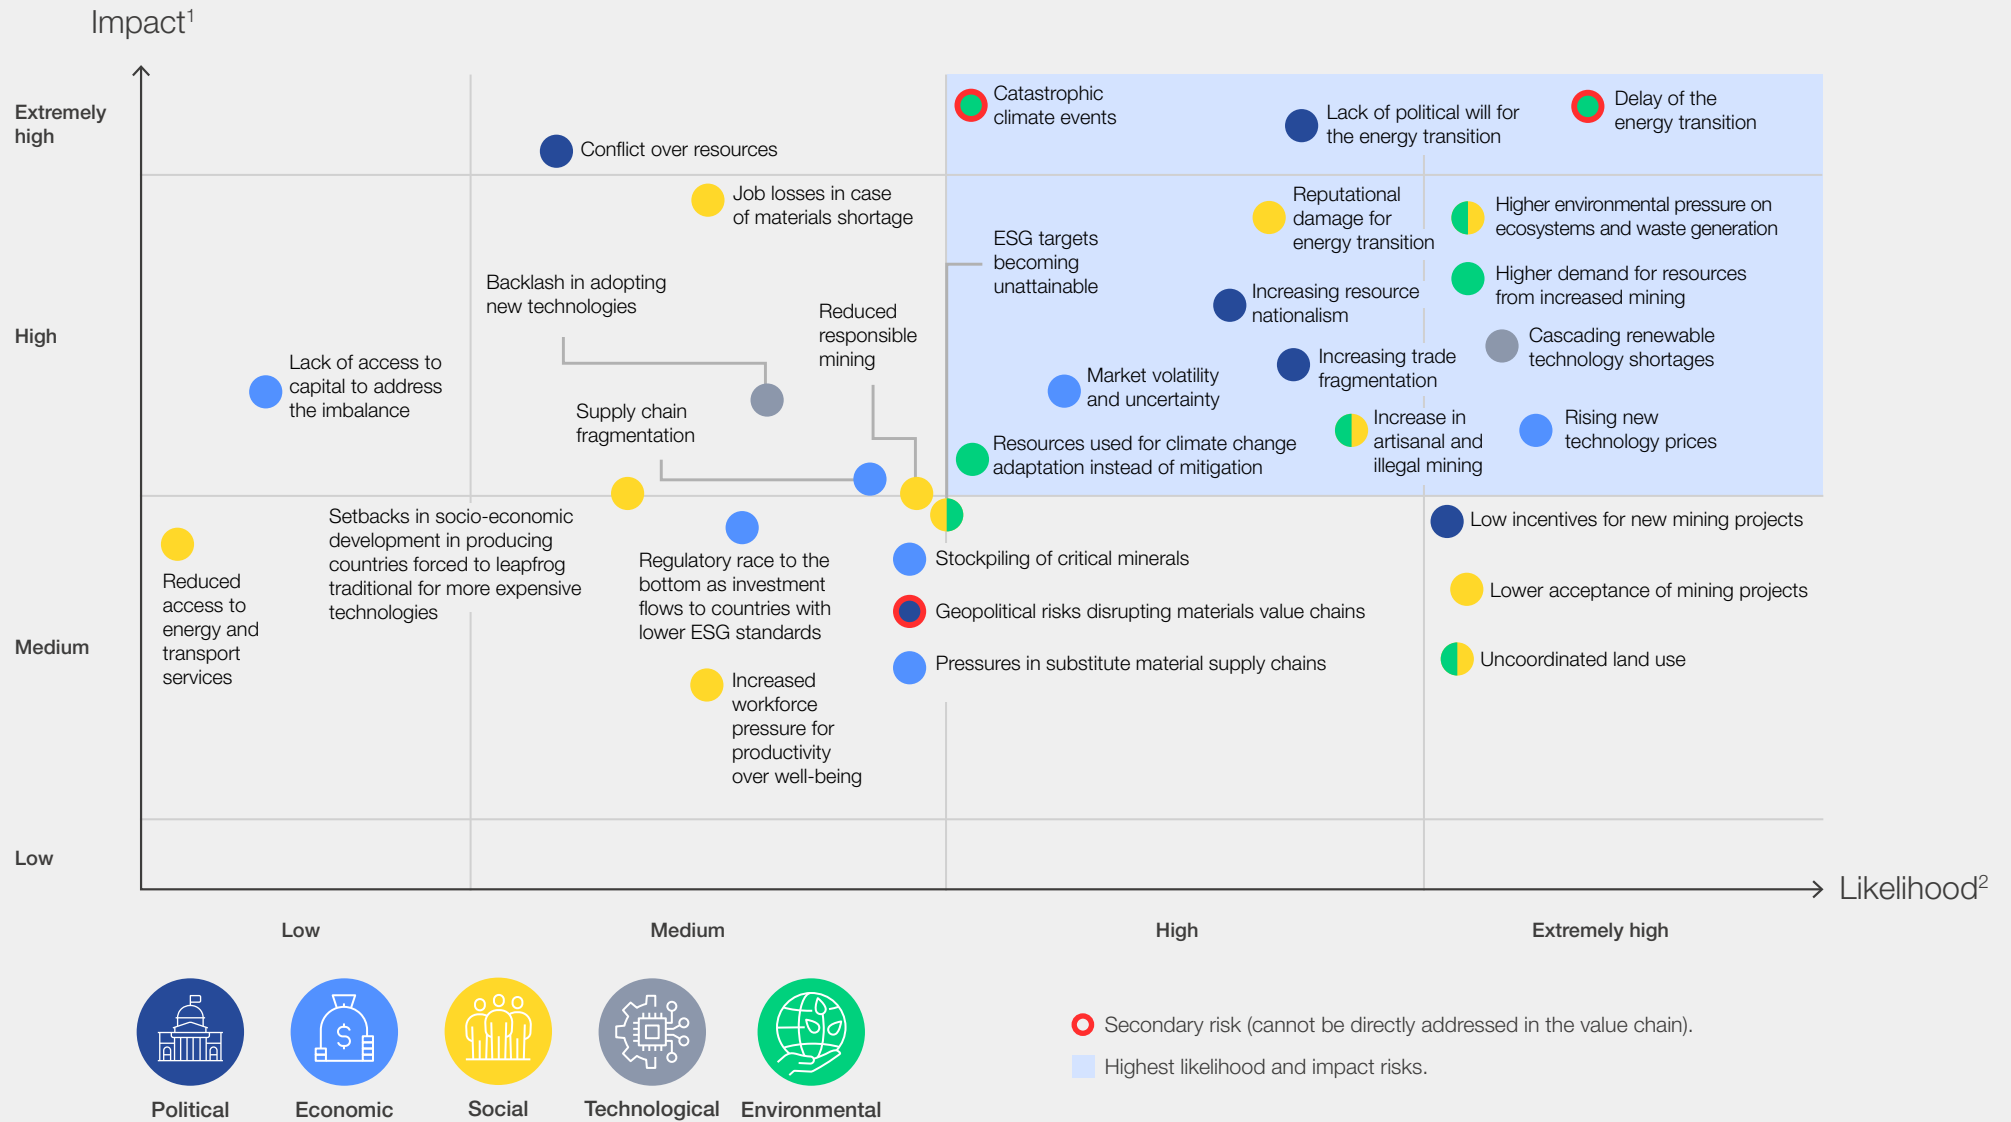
Impact$^1$

Extremely high

High

Medium

Low

Conflict over resources

Catastrophic climate events

Lack of political will for the energy transition

Delay of the energy transition

Job losses in case of materials shortage

Reputational damage for energy transition

Higher environmental pressure on ecosystems and waste generation

ESG targets becoming unattainable

Higher demand for resources from increased mining

Backlash in adopting new technologies

Increasing resource nationalism

Reduced responsible mining

Cascading renewable technology shortages

Lack of access to capital to address the imbalance

Increasing trade fragmentation

Market volatility and uncertainty

Supply chain fragmentation

Increase in artisanal and illegal mining

Rising new technology prices

Resources used for climate change adaptation instead of mitigation

Setbacks in socio-economic development in producing countries forced to leapfrog traditional for more expensive technologies

Low incentives for new mining projects

Reduced access to energy and transport services

Regulatory race to the bottom as investment flows to countries with lower ESG standards

Stockpiling of critical minerals

Lower acceptance of mining projects

Geopolitical risks disrupting materials value chains

Uncoordinated land use

Pressures in substitute material supply chains

Increased workforce pressure for productivity over well-being

Likelihood$^2$

Low

Medium

High

Extremely high

Political

Economic

Social

Technological

Environmental

Secondary risk (cannot be directly addressed in the value chain).

Highest likelihood and impact risks.